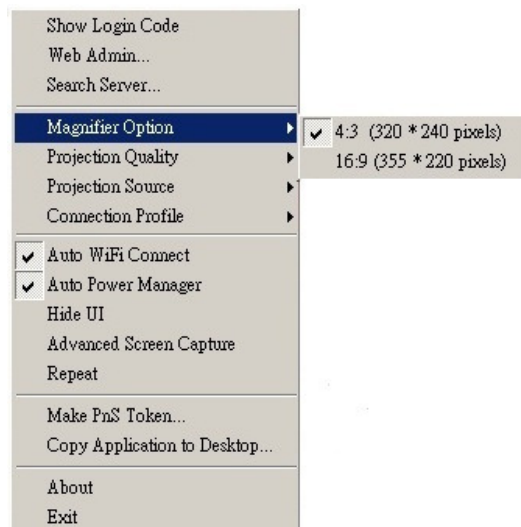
Show Login Code
Web Admin...
Search Server...

Magnifier Option
4:3 (320 * 240 pixels)
16:9 (355 * 220 pixels)
Projection Quality
Projection Source
Connection Profile

Auto WiFi Connect
Auto Power Manager
Hide UI
Advanced Screen Capture
Repeat

Make PnS Token...
Copy Application to Desktop...

About
Exit